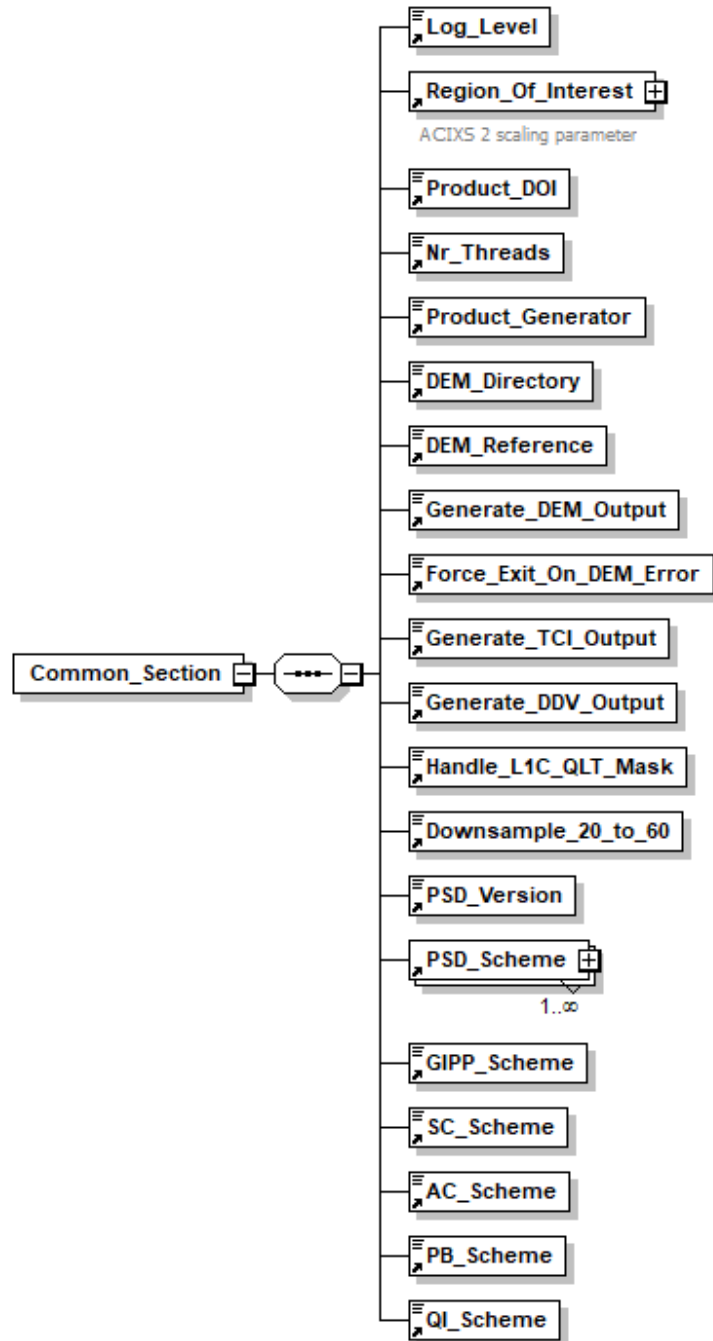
Common_Section

Log_Level

Region_Of_Interest

ACIXS 2 scaling parameter

Product_DOI

Nr_Threads

Product_Generator

DEM_Directory

DEM_Reference

Generate_DEM_Output

Force_Exit_On_DEM_Error

Generate_TCI_Output

Generate_DDV_Output

Handle_L1C_QLT_Mask

Downsample_20_to_60

PSD_Version

PSD_Scheme

1..∞

GIPP_Scheme

SC_Scheme

AC_Scheme

PB_Scheme

QI_Scheme